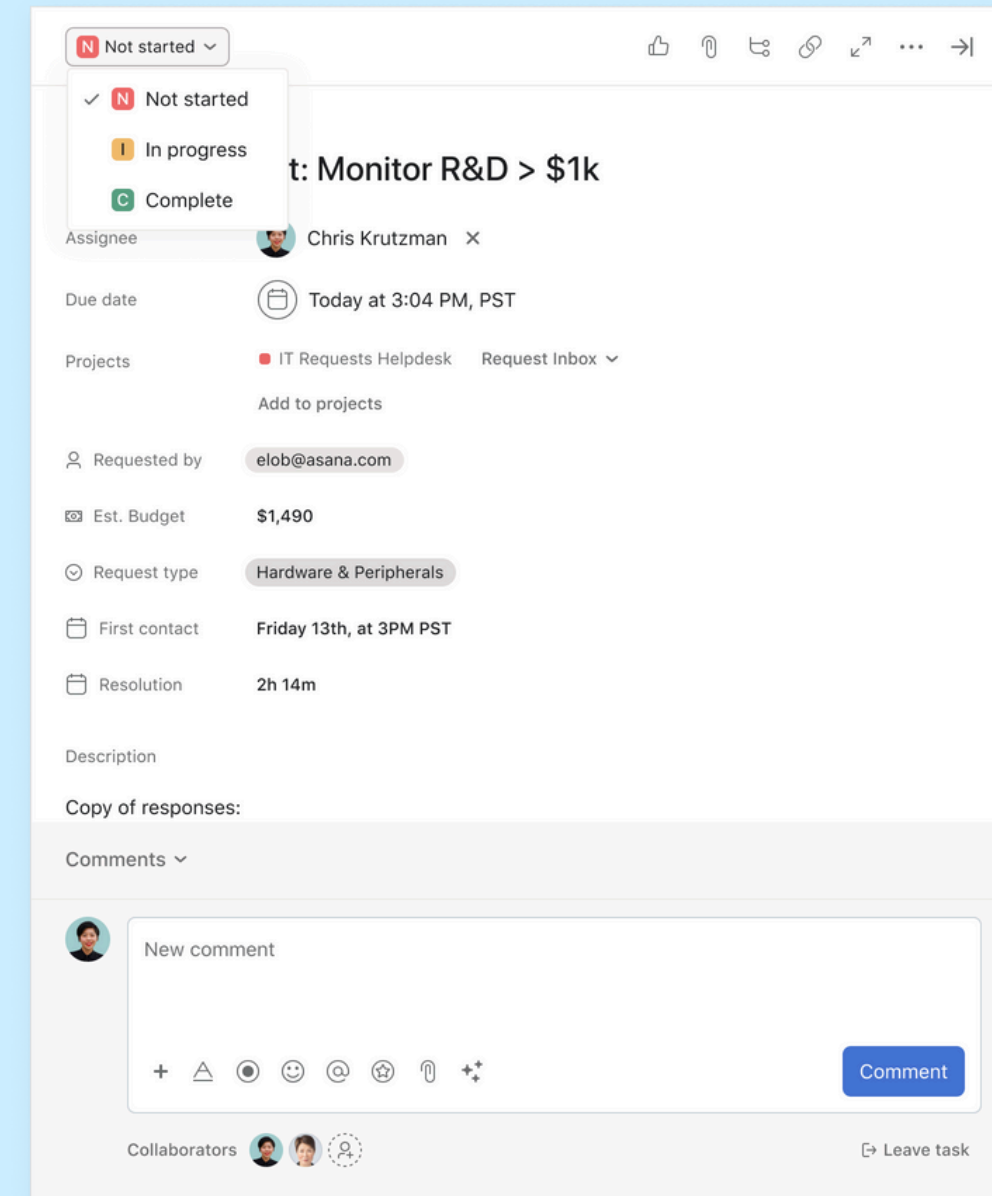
N Not started

✓ N Not started

I In progress

C Complete

t: Monitor R&D > $1k

Assignee Chris Krutzman ×

Due date Today at 3:04 PM, PST

Projects IT Requests Helpdesk Request Inbox

Add to projects

Requested by elob@asana.com

Est. Budget $1,490

Request type Hardware & Peripherals

First contact Friday 13th, at 3PM PST

Resolution 2h 14m

Description

Copy of responses:

Comments

New comment

Comment

Collaborators

Leave task